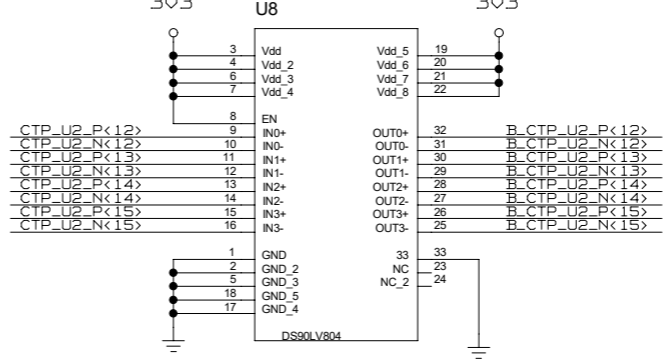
3V3
U8
3V3

3 Vdd
4 Vdd_2
6 Vdd_3
7 Vdd_4
8 EN
9 IN0+
10 IN0-
11 IN1+
12 IN1-
13 IN2+
14 IN2-
15 IN3+
16 IN3-
1 GND
2 GND_2
5 GND_3
18 GND_5
17 GND_4

Vdd_5 19
Vdd_6 20
Vdd_7 21
Vdd_8 22
OUT0+ 32
OUT0- 31
OUT1+ 30
OUT1- 29
OUT2+ 28
OUT2- 27
OUT3+ 26
OUT3- 25
33 33
NC 23
NC_2 24

CTP_U2_P<12>
CTP_U2_N<12>
CTP_U2_P<13>
CTP_U2_N<13>
CTP_U2_P<14>
CTP_U2_N<14>
CTP_U2_P<15>
CTP_U2_N<15>

B_CTP_U2_P<12>
B_CTP_U2_N<12>
B_CTP_U2_P<13>
B_CTP_U2_N<13>
B_CTP_U2_P<14>
B_CTP_U2_N<14>
B_CTP_U2_P<15>
B_CTP_U2_N<15>

DS90LV804